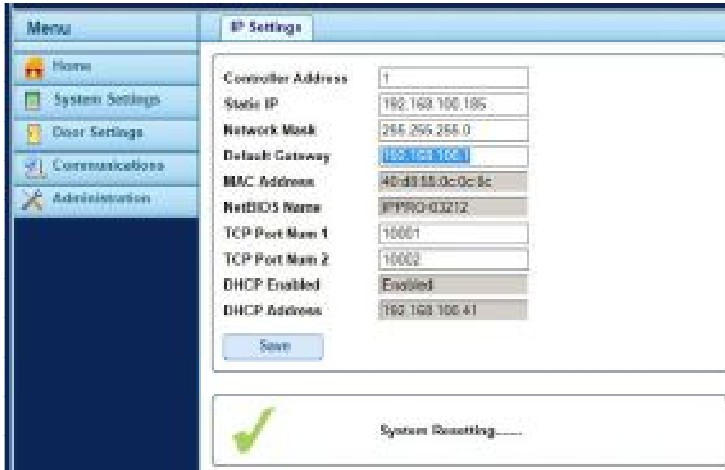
Menu

Home

System Settings

Door Settings

Communications

Administration

IP Settings

| | |
|---|---|
| Controller Address | 1 |
| Static IP | 192.168.100.185 |
| Network Mask | 255.255.255.0 |
| Default Gateway | 192.168.100.1 |
| MAC Address | 40:d8:55:0c:0c:8c |
| NetBIOS Name | IPPRO-03212 |
| TCP Port Num 1 | 10001 |
| TCP Port Num 2 | 10002 |
| DHCP Enabled | Enabled |
| DHCP Address | 192.168.100.41 |

Save

System Resetting......